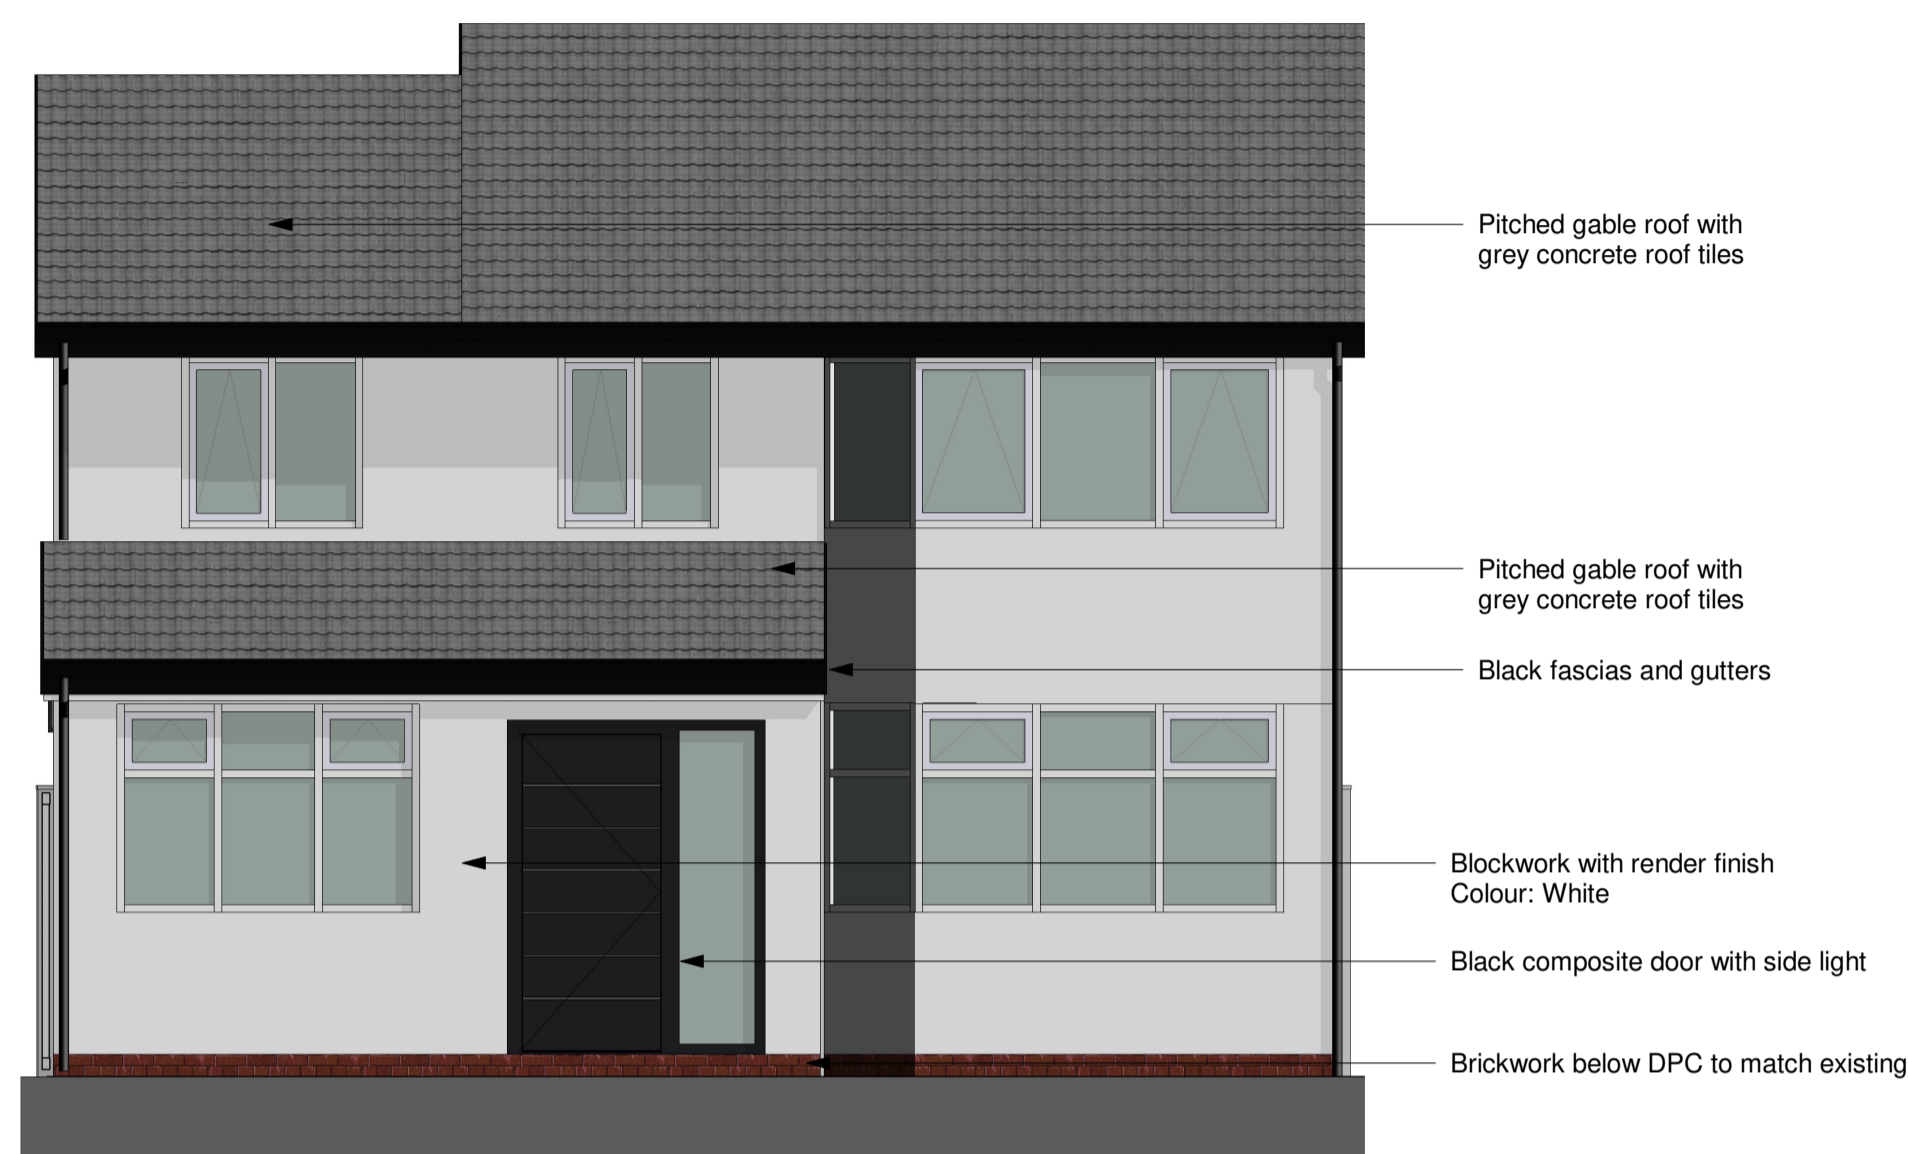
Pitched gable roof with grey concrete roof tiles

Pitched gable roof with grey concrete roof tiles

Black fascias and gutters

Blockwork with render finish
Colour: White

Black composite door with side light

Brickwork below DPC to match existing